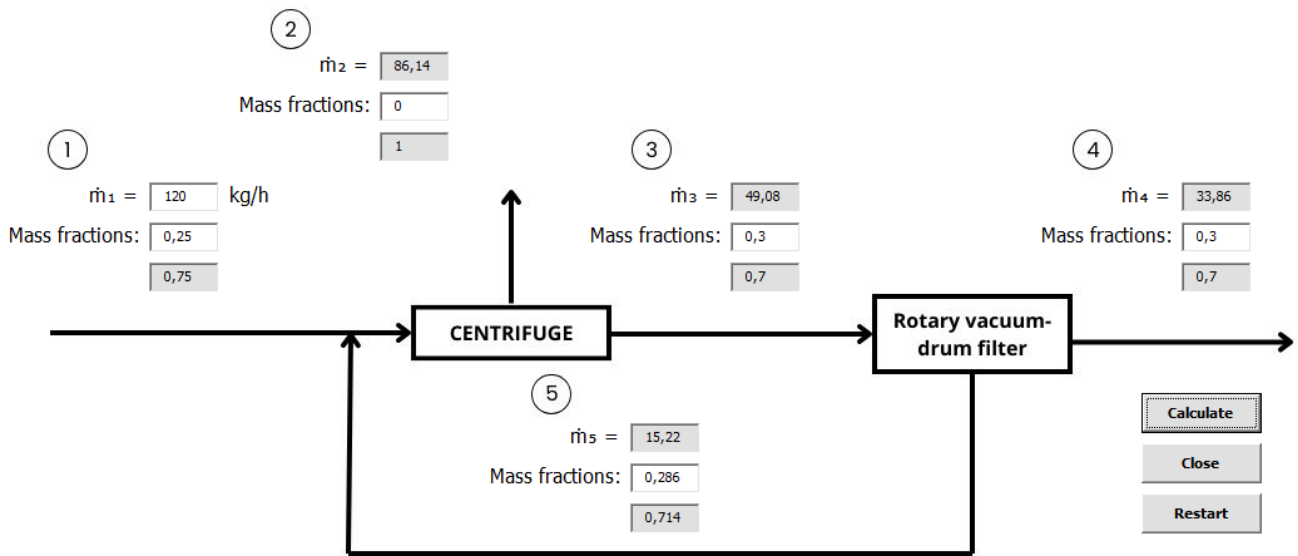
2

$\dot{m}_2$ = 86,14

Mass fractions: 0

1

1

$\dot{m}_1$ = 120 kg/h

Mass fractions: 0,25

0,75

3

$\dot{m}_3$ = 49,08

Mass fractions: 0,3

0,7

4

$\dot{m}_4$ = 33,86

Mass fractions: 0,3

0,7

CENTRIFUGE

Rotary vacuum-drum filter

5

$\dot{m}_5$ = 15,22

Mass fractions: 0,286

0,714

Calculate

Close

Restart